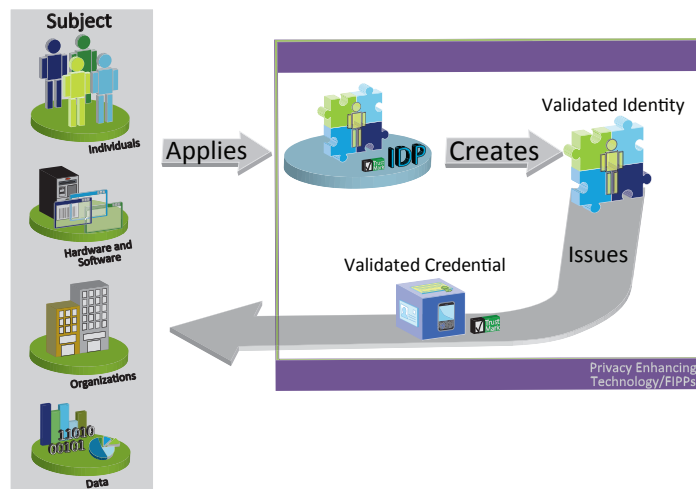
Subject

Individuals

Hardware and Software

Organizations

11010
00101

Data

Applies

Trust Mark

IDP

Creates

Validated Identity

Issues

Validated Credential

Trust Mark

Privacy Enhancing Technology/FIPPs